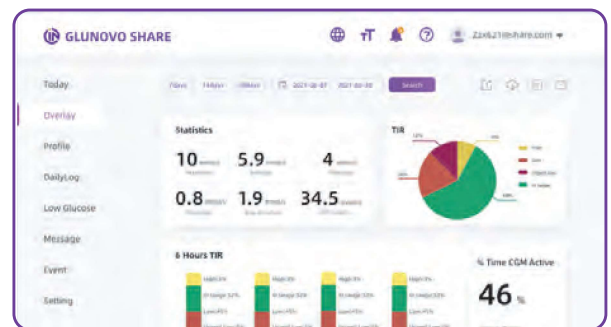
GLUNOVO SHARE

Zzx621@share.com

Today
Overlay
Profile
DailyLog
Low Glucose
Message
Event
Setting

7days 14days 30days 2021-06-07 2021-06-30 Search

Statistics
10 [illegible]
5.9 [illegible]
4 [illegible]
0.8 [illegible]
1.9 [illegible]
34.5 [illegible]

TIR

6 Hours TIR

% Time CGM Active
46 %